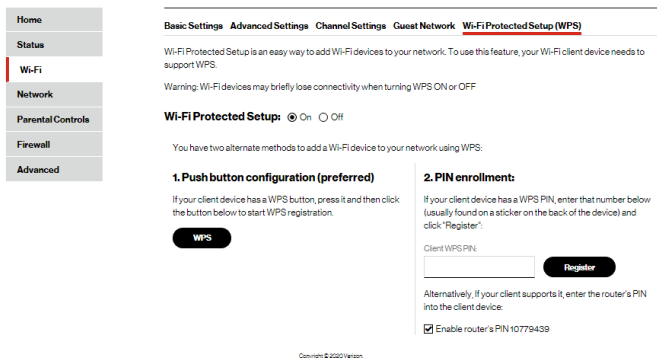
Home
Status
Wi-Fi
Network
Parental Controls
Firewall
Advanced

Basic Settings Advanced Settings Channel Settings Guest Network Wi-Fi Protected Setup (WPS)

Wi-Fi Protected Setup is an easy way to add Wi-Fi devices to your network. To use this feature, your Wi-Fi client device needs to support WPS.

Warning: Wi-Fi devices may briefly lose connectivity when turning WPS ON or OFF

Wi-Fi Protected Setup: On Off

You have two alternate methods to add a Wi-Fi device to your network using WPS:

1. Push button configuration (preferred)

If your client device has a WPS button, press it and then click the button below to start WPS registration.

WPS

2. PIN enrollment:

If your client device has a WPS PIN, enter that number below (usually found on a sticker on the back of the device) and click "Register":

Client WPS PIN:

Register

Alternatively, If your client supports it, enter the router's PIN into the client device:

Enable router's PIN 10779439

Copyright © 2020 Verizon.